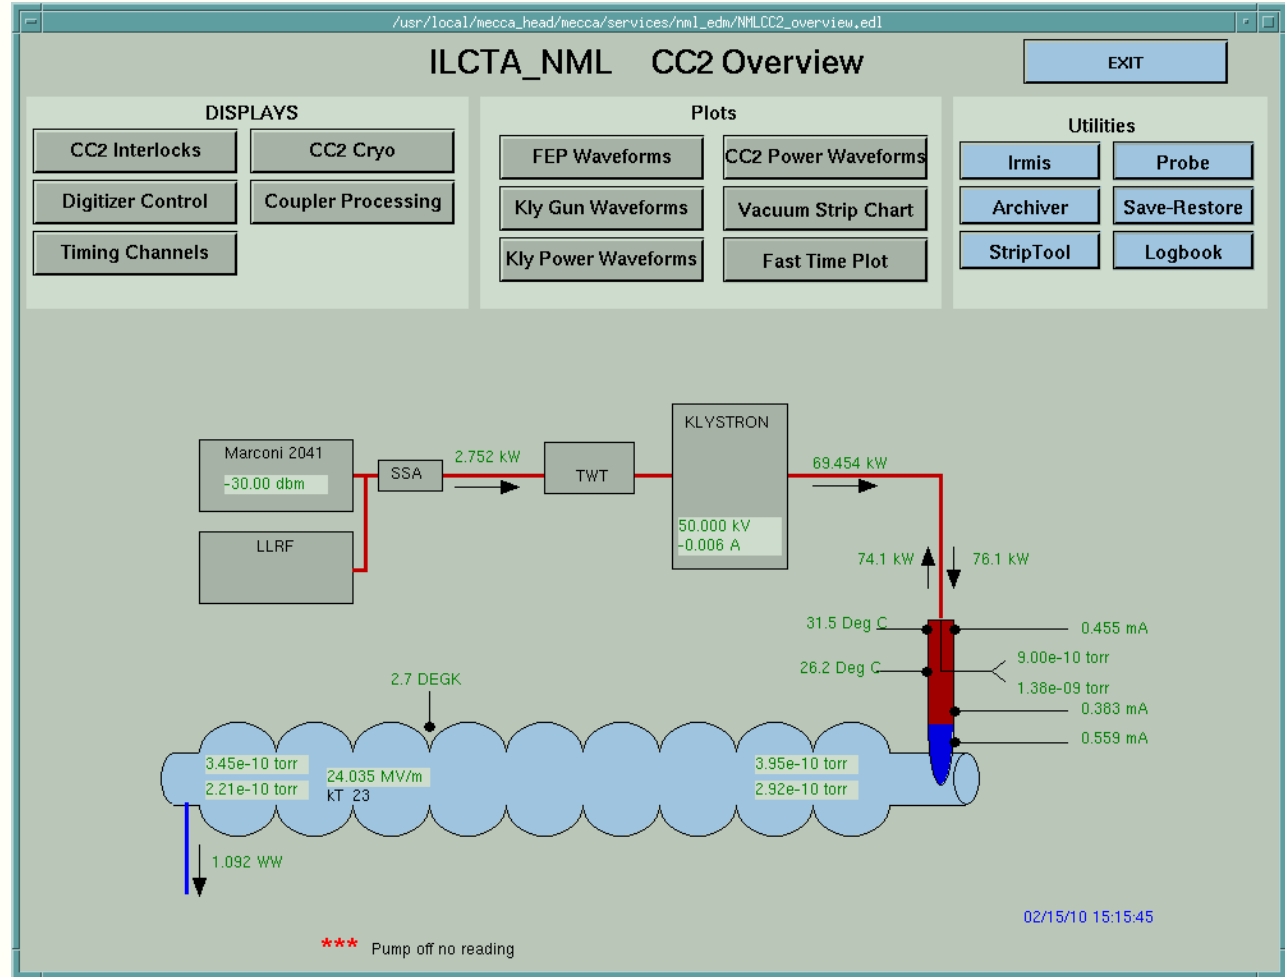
/usr/local/mecca_head/mecca/services/nml_edm/NMLCC2_overview.edl

ILCTA_NML CC2 Overview

EXIT

DISPLAYS

CC2 Interlocks
CC2 Cryo
Digitizer Control
Coupler Processing
Timing Channels

Plots

FEP Waveforms
CC2 Power Waveforms
Kly Gun Waveforms
Vacuum Strip Chart
Kly Power Waveforms
Fast Time Plot

Utilities

Irmis
Probe
Archiver
Save-Restore
StripTool
Logbook

Marconi 2041
-30.00 dbm
LLRF
SSA
2.752 kW
TWT
KLYSTRON
50.000 kV
-0.006 A
69.454 kW
74.1 kW
76.1 kW
31.5 Deg C
0.455 mA
9.00e-10 torr
26.2 Deg C
1.38e-09 torr
2.7 DEGK
0.383 mA
0.559 mA
3.45e-10 torr
2.21e-10 torr
24.035 MV/m
kT 23
3.95e-10 torr
2.92e-10 torr
1.092 WW

02/15/10 15:15:45

*** Pump off no reading